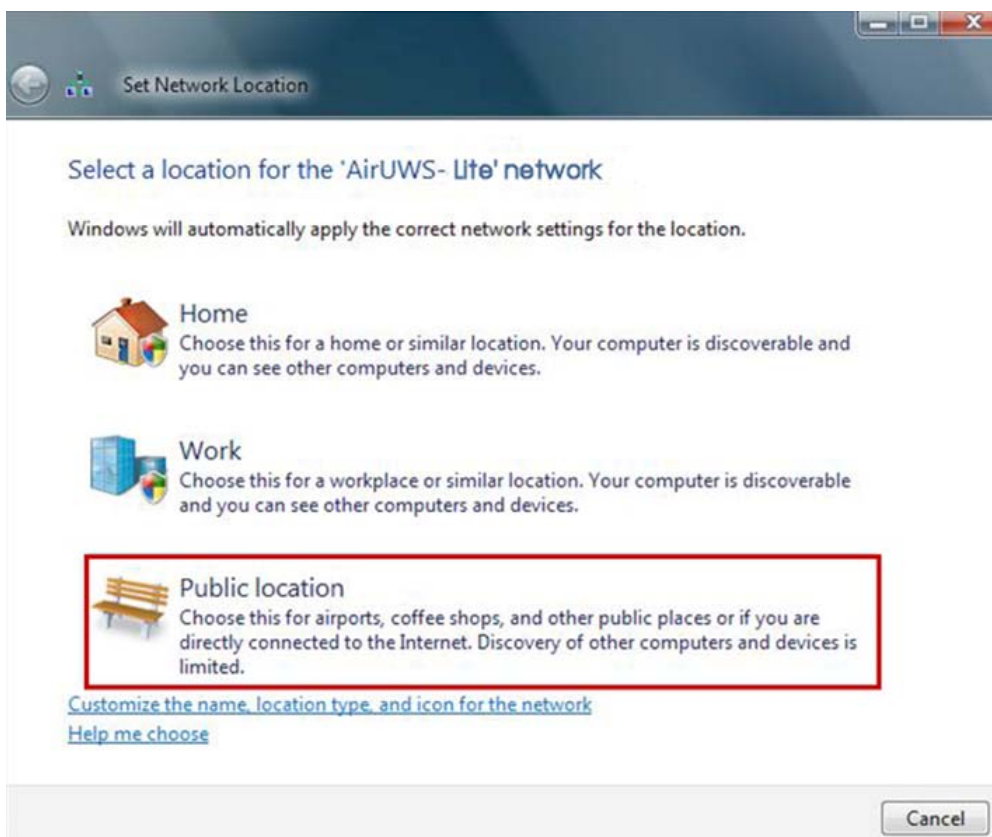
Set Network Location

Select a location for the 'AirUWS- Lite' network

Windows will automatically apply the correct network settings for the location.

Home
Choose this for a home or similar location. Your computer is discoverable and you can see other computers and devices.

Work
Choose this for a workplace or similar location. Your computer is discoverable and you can see other computers and devices.

Public location
Choose this for airports, coffee shops, and other public places or if you are directly connected to the Internet. Discovery of other computers and devices is limited.

Customize the name, location type, and icon for the network
Help me choose

Cancel